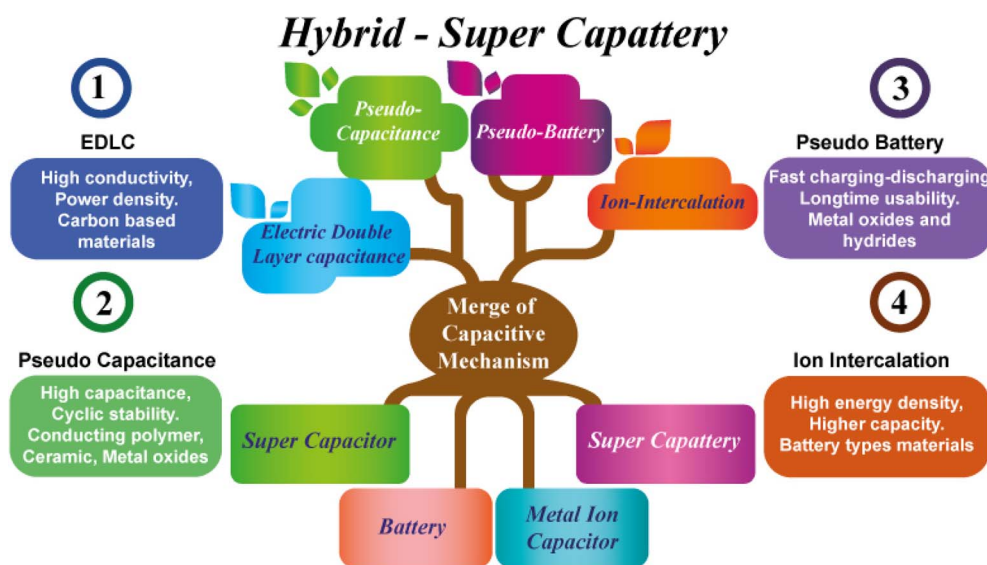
Hybrid - Super Capattery

1

EDLC

High conductivity, Power density. Carbon based materials

2

Pseudo Capacitance

High capacitance, Cyclic stability. Conducting polymer, Ceramic, Metal oxides

Pseudo-Capacitance

Pseudo-Battery

Ion-Intercalation

Electric Double Layer capacitance

Merge of Capacitive Mechanism

Super Capacitor

Super Capattery

Battery

Metal Ion Capacitor

3

Pseudo Battery

Fast charging-discharging Longtime usability. Metal oxides and hydrides

4

Ion Intercalation

High energy density, Higher capacity. Battery types materials